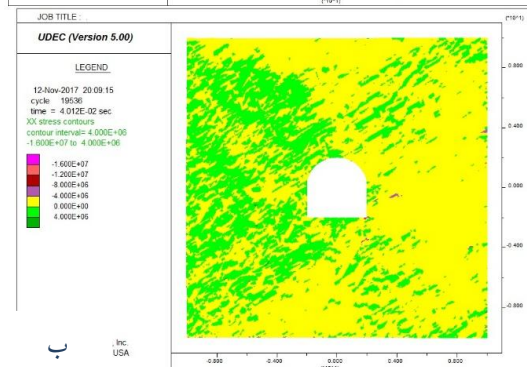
(10^1)

JOB TITLE :

(10^1)

UDEC (Version 5.00)

LEGEND

12-Nov-2017 20:09:15
cycle 19536
time = 4.012E-02 sec
XX stress contours
contour interval= 4.000E+06
-1.600E+07 to 4.000E+06

-1.600E+07
-1.200E+07
-8.000E+06
-4.000E+06
0.000E+00
4.000E+06

, Inc.
USA

ب

0.800
0.400
0.000
-0.400
-0.800

-0.800
-0.400
0.000
0.400
0.800
(10^1)